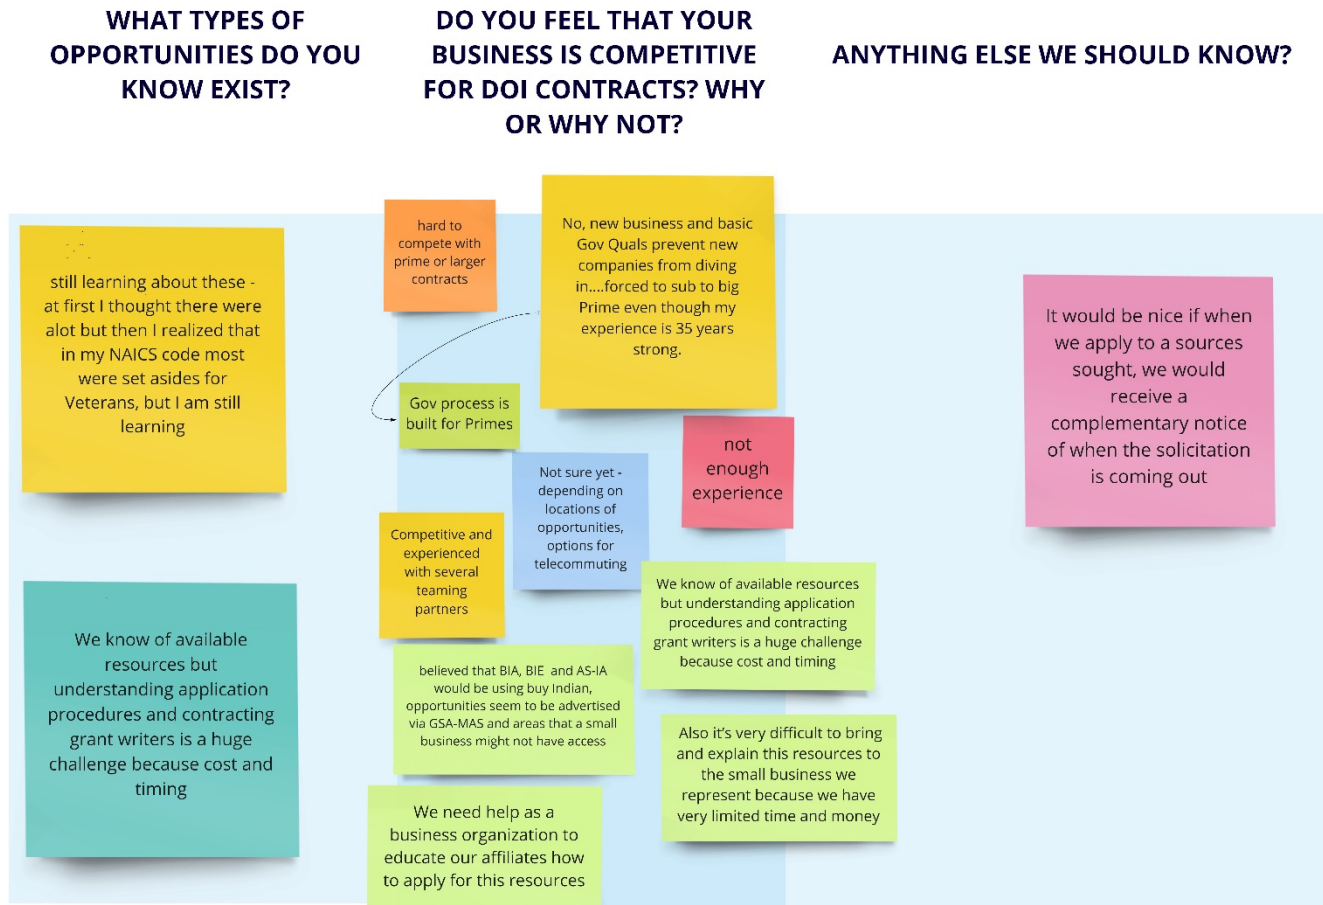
WHAT TYPES OF OPPORTUNITIES DO YOU KNOW EXIST?

DO YOU FEEL THAT YOUR BUSINESS IS COMPETITIVE FOR DOI CONTRACTS? WHY OR WHY NOT?

ANYTHING ELSE WE SHOULD KNOW?

still learning about these - at first I thought there were alot but then I realized that in my NAICS code most were set asides for Veterans, but I am still learning

We know of available resources but understanding application procedures and contracting grant writers is a huge challenge because cost and timing

hard to compete with prime or larger contracts

No, new business and basic Gov Quals prevent new companies from diving in....forced to sub to big Prime even though my experience is 35 years strong.

Gov process is built for Primes

not enough experience

Not sure yet - depending on locations of opportunities, options for telecommuting

Competitive and experienced with several teaming partners

We know of available resources but understanding application procedures and contracting grant writers is a huge challenge because cost and timing

believed that BIA, BIE and AS-IA would be using buy Indian, opportunities seem to be advertised via GSA-MAS and areas that a small business might not have access

Also it's very difficult to bring and explain this resources to the small business we represent because we have very limited time and money

We need help as a business organization to educate our affiliates how to apply for this resources

It would be nice if when we apply to a sources sought, we would receive a complementary notice of when the solicitation is coming out